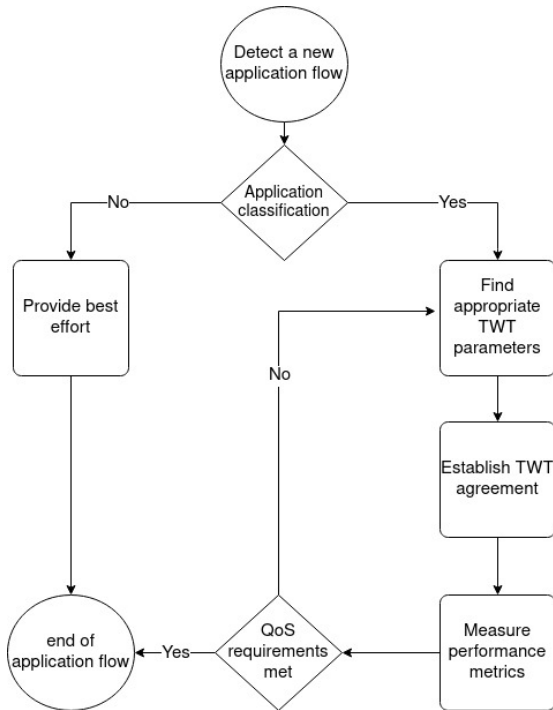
Detect a new application flow

Application classification

No

Yes

Provide best effort

Find appropriate TWT parameters

No

Establish TWT agreement

end of application flow

Yes

QoS requirements met

Measure performance metrics